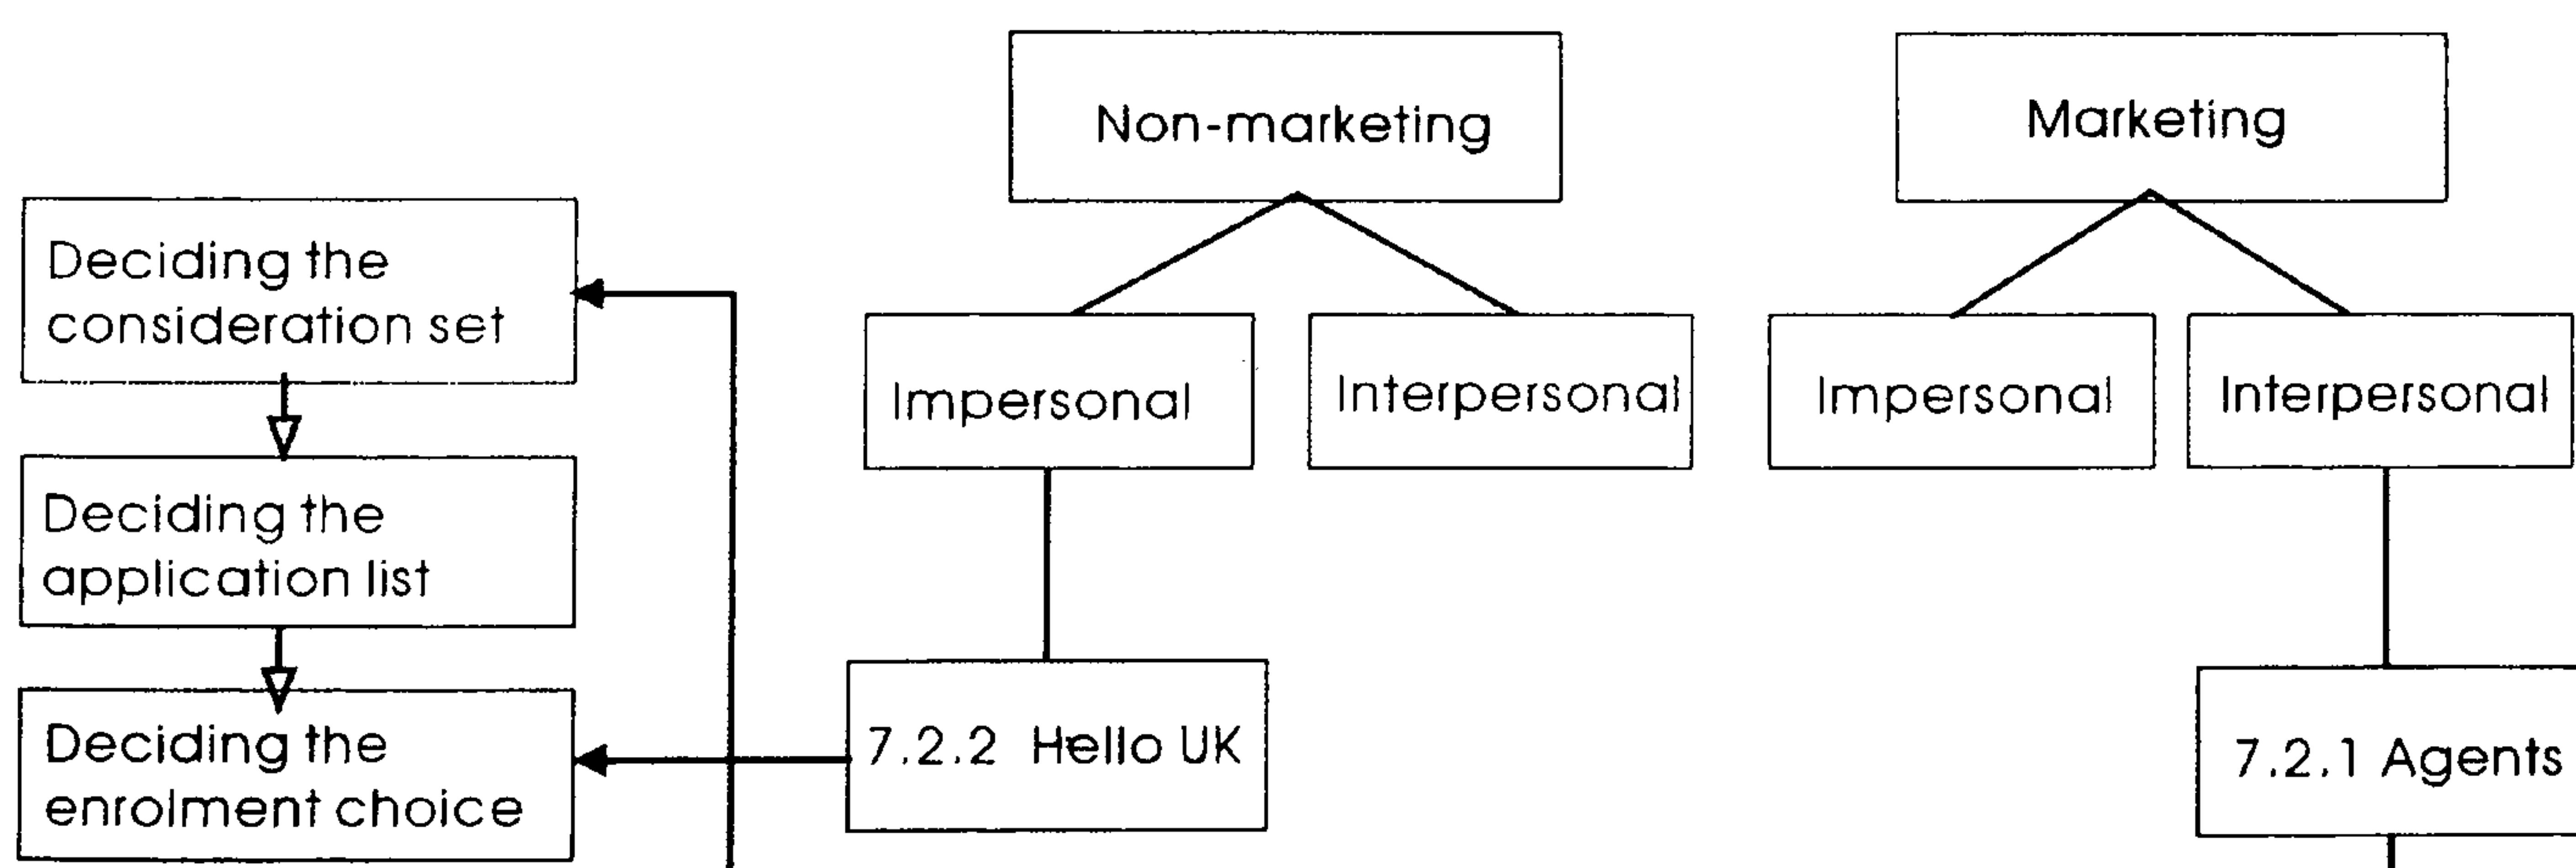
Non-marketing

Marketing

Deciding the consideration set

Impersonal

Interpersonal

Impersonal

Interpersonal

Deciding the application list

Deciding the enrolment choice

7.2.2 Hello UK

7.2.1 Agents